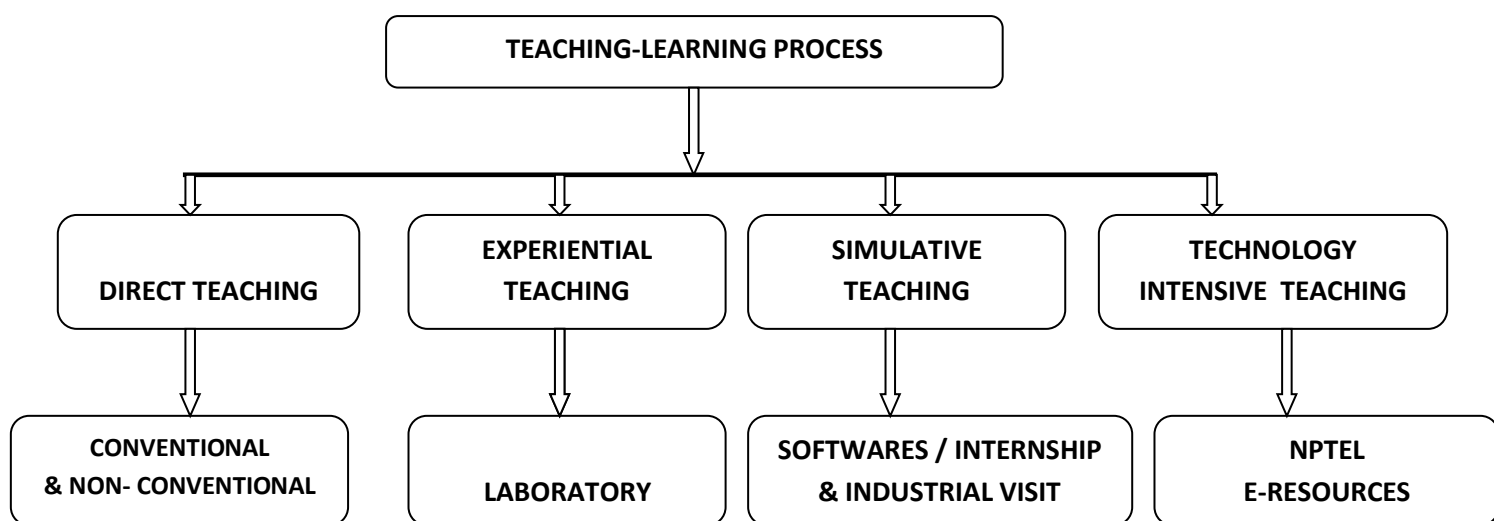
TEACHING-LEARNING PROCESS

DIRECT TEACHING

EXPERIENTIAL TEACHING

SIMULATIVE TEACHING

TECHNOLOGY INTENSIVE TEACHING

CONVENTIONAL & NON- CONVENTIONAL

LABORATORY

SOFTWARES / INTERNSHIP & INDUSTRIAL VISIT

NPTEL E-RESOURCES